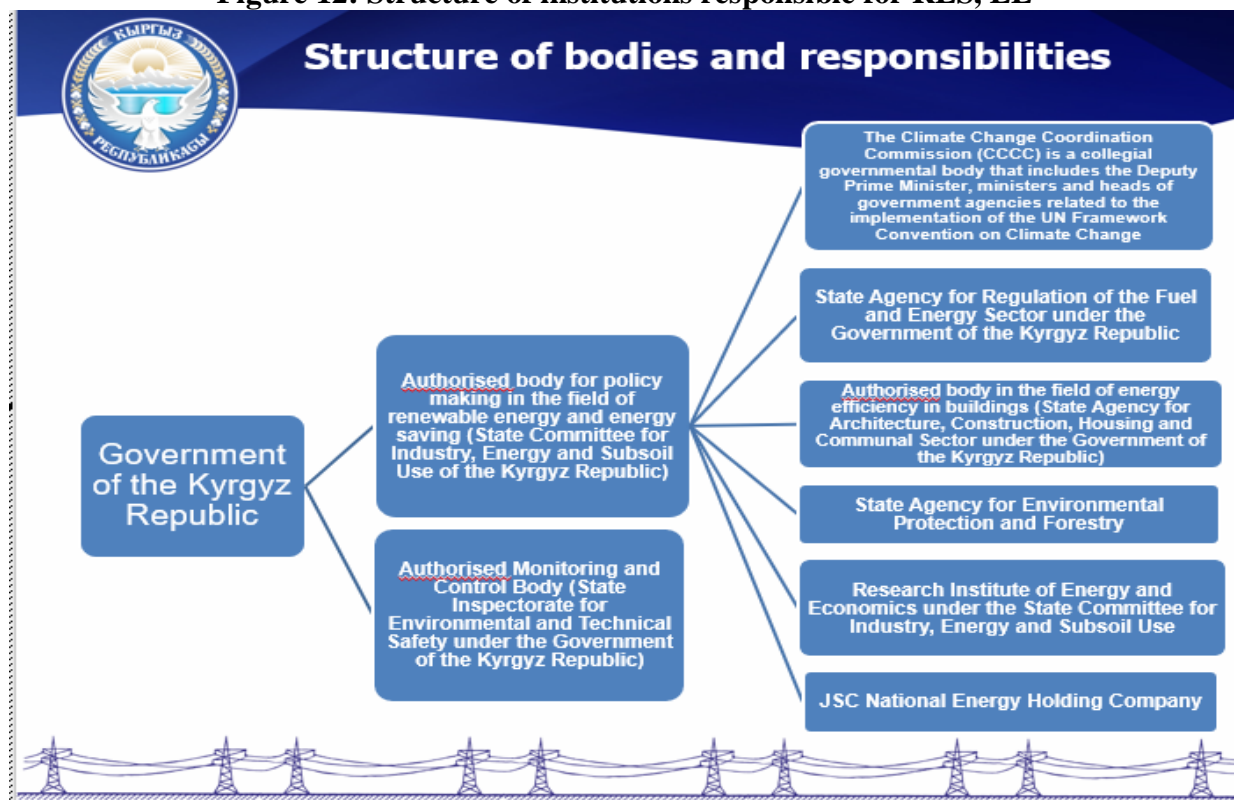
Figure 12: Structure of institutions responsible for RES, EE

КЫРГЫЗ РЕСПУБЛИКАСЫ

Structure of bodies and responsibilities

Government of the Kyrgyz Republic

Authorised body for policy making in the field of renewable energy and energy saving (State Committee for Industry, Energy and Subsoil Use of the Kyrgyz Republic)

Authorised Monitoring and Control Body (State Inspectorate for Environmental and Technical Safety under the Government of the Kyrgyz Republic)

The Climate Change Coordination Commission (CCCC) is a collegial governmental body that includes the Deputy Prime Minister, ministers and heads of government agencies related to the implementation of the UN Framework Convention on Climate Change

State Agency for Regulation of the Fuel and Energy Sector under the Government of the Kyrgyz Republic

Authorised body in the field of energy efficiency in buildings (State Agency for Architecture, Construction, Housing and Communal Sector under the Government of the Kyrgyz Republic)

State Agency for Environmental Protection and Forestry

Research Institute of Energy and Economics under the State Committee for Industry, Energy and Subsoil Use

JSC National Energy Holding Company